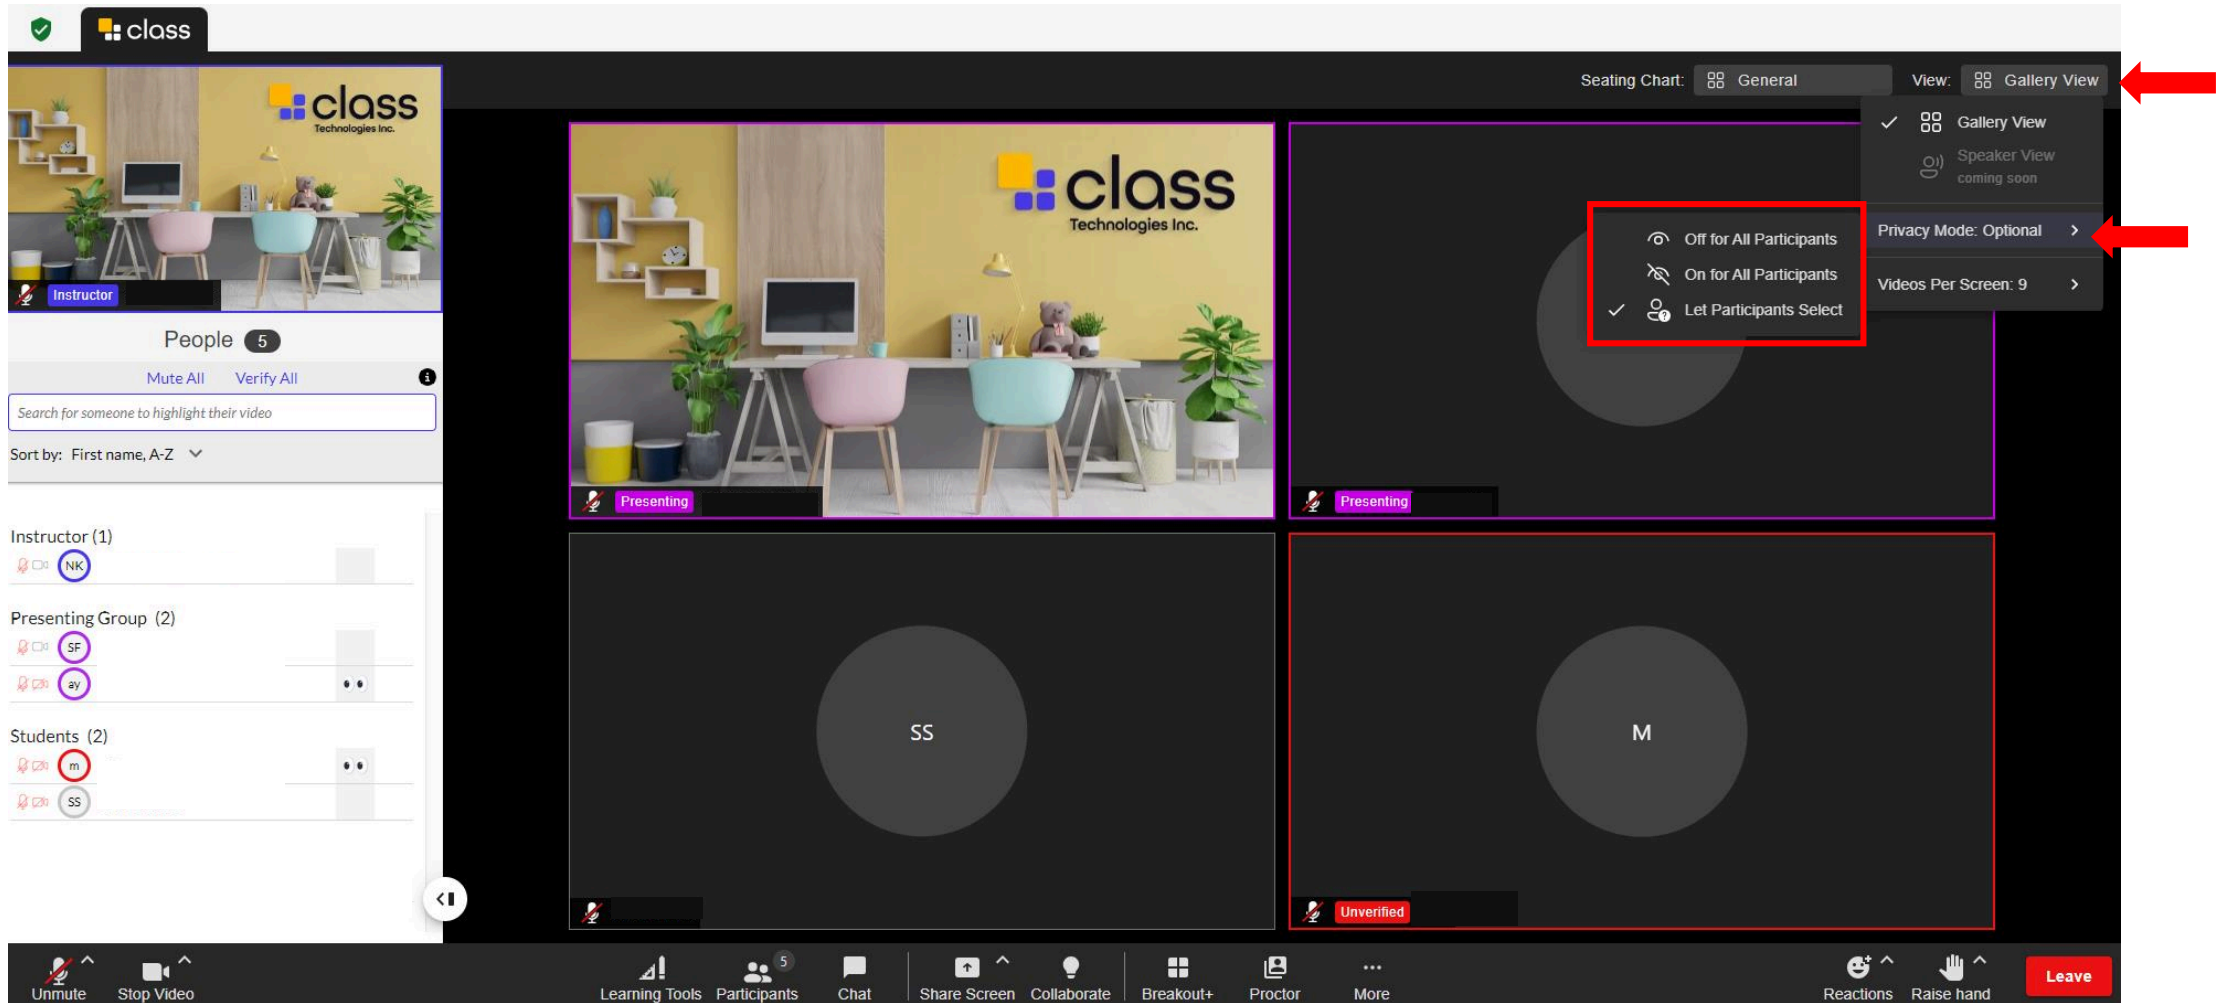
class

class
Technologies Inc.

Instructor

People 5

Mute All Verify All

Search for someone to highlight their video

Sort by: First name, A-Z

Instructor (1)
NK

Presenting Group (2)
SF
ay

Students (2)
m
SS

Seating Chart: General

View: Gallery View

Gallery View
Speaker View
coming soon

Privacy Mode: Optional

Videos Per Screen: 9

Off for All Participants
On for All Participants
Let Participants Select

class
Technologies Inc.

Presenting

Presenting

SS

M

Unverified

Unmute
Stop Video
Learning Tools
5
Participants
Chat
Share Screen
Collaborate
Breakout+
Proctor
More
Reactions
Raise hand
Leave